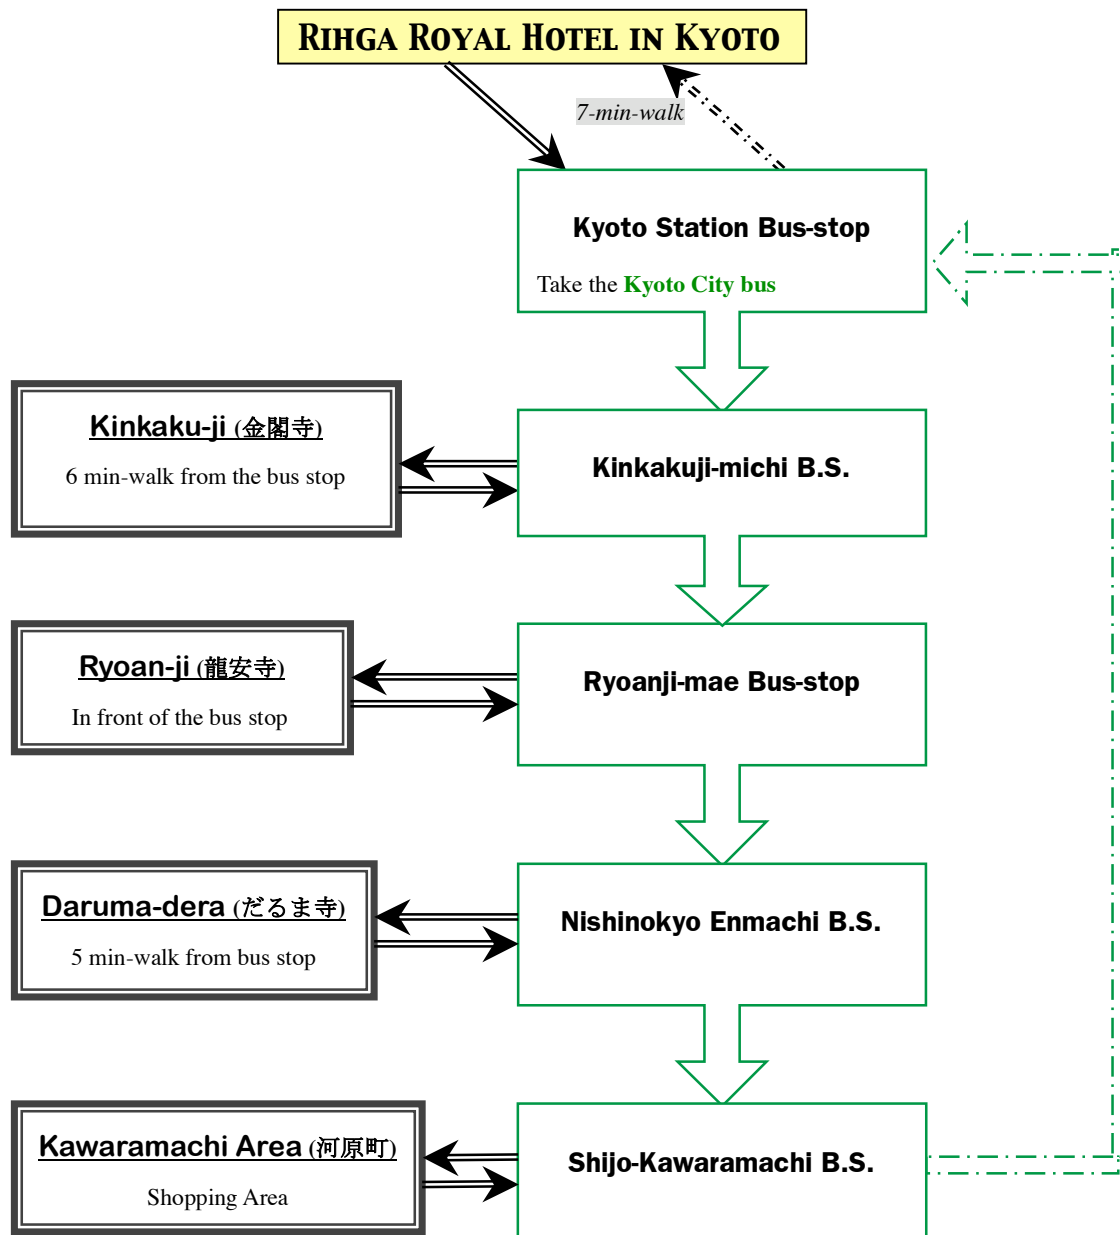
Rihga Royal Hotel in Kyoto

7-min-walk

Kyoto Station Bus-stop

Take the Kyoto City bus

Kinkaku-ji (金閣寺)

6 min-walk from the bus stop

Kinkakuji-michi B.S.

Ryoan-ji (龍安寺)

In front of the bus stop

Ryoanji-mae Bus-stop

Daruma-dera (だるま寺)

5 min-walk from bus stop

Nishinokyo Enmachi B.S.

Kawaramachi Area (河原町)

Shopping Area

Shijo-Kawaramachi B.S.